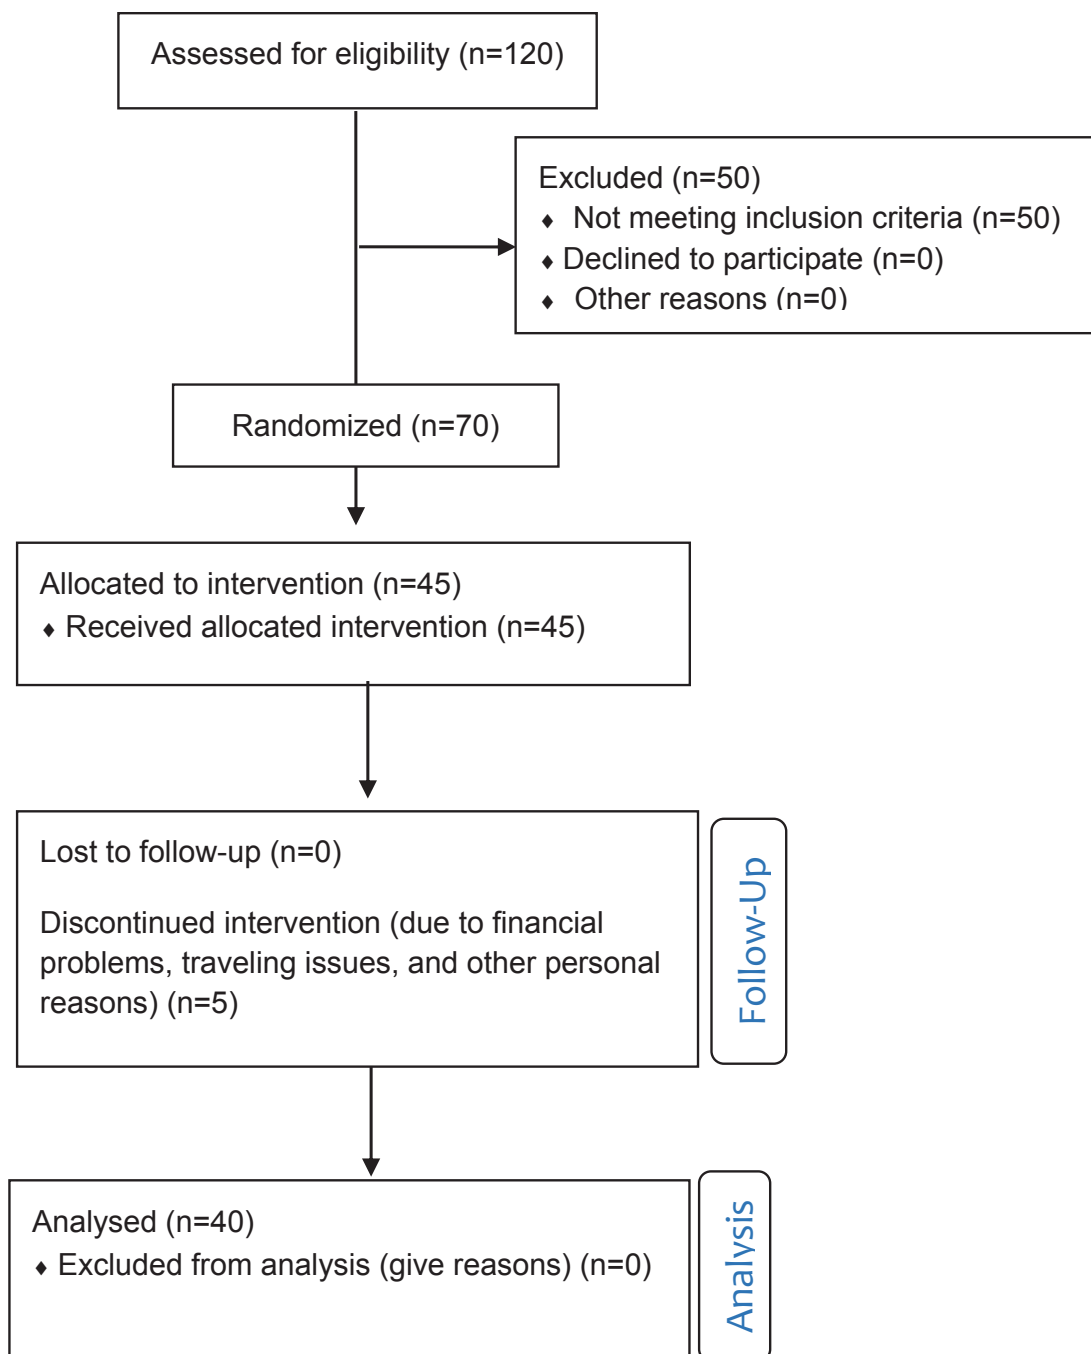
Assessed for eligibility (n=120)

Excluded (n=50)
♦ Not meeting inclusion criteria (n=50)
♦ Declined to participate (n=0)
♦ Other reasons (n=0)

Randomized (n=70)

Allocated to intervention (n=45)
♦ Received allocated intervention (n=45)

Lost to follow-up (n=0)

Discontinued intervention (due to financial problems, traveling issues, and other personal reasons) (n=5)

Follow-Up

Analysed (n=40)
♦ Excluded from analysis (give reasons) (n=0)

Analysis